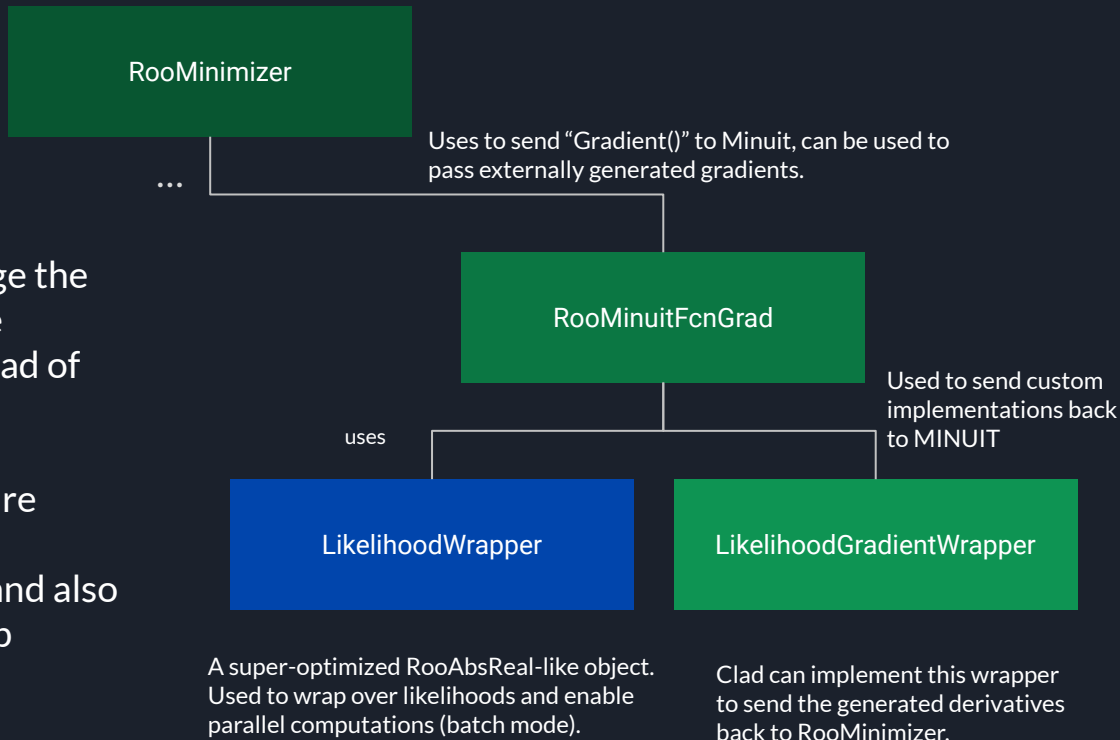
RooMinimizer

...

Uses to send “Gradient()” to Minuit, can be used to pass externally generated gradients.

ge the
e
ad of

re

nd also
o

RooMinuitFcnGrad

Used to send custom implementations back to MINUIT

uses

LikelihoodWrapper

LikelihoodGradientWrapper

A super-optimized RooAbsReal-like object. Used to wrap over likelihoods and enable parallel computations (batch mode).

Clad can implement this wrapper to send the generated derivatives back to RooMinimizer.